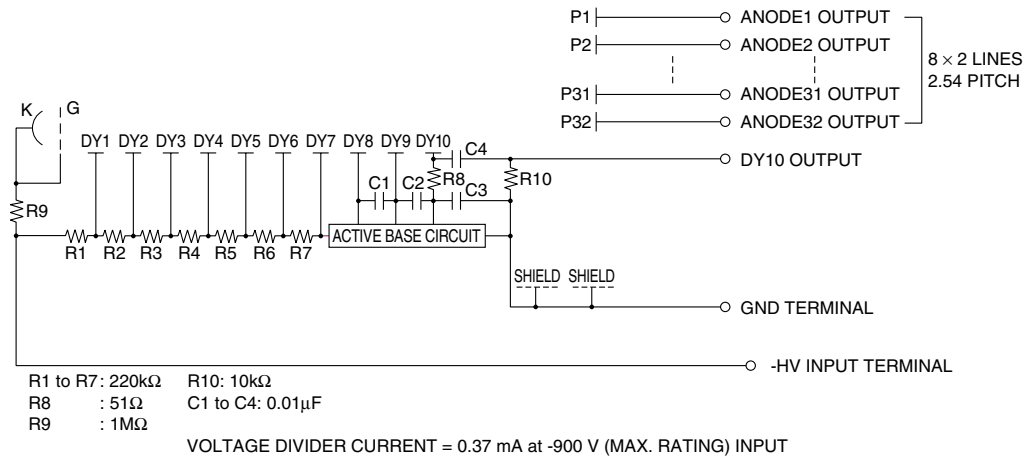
P1 ANODE1 OUTPUT
P2 ANODE2 OUTPUT
P31 ANODE31 OUTPUT
P32 ANODE32 OUTPUT
$8 \times 2$ LINES
2.54 PITCH

K G
DY1 DY2 DY3 DY4 DY5 DY6 DY7 DY8 DY9 DY10
C4
C1 C2 R8 C3 R10
DY10 OUTPUT
R9
R1 R2 R3 R4 R5 R6 R7
ACTIVE BASE CIRCUIT
SHIELD SHIELD
GND TERMINAL
-HV INPUT TERMINAL

R1 to R7: 220k$\Omega$ R10: 10k$\Omega$
R8 : 51$\Omega$ C1 to C4: 0.01$\mu$F
R9 : 1M$\Omega$

VOLTAGE DIVIDER CURRENT = 0.37 mA at -900 V (MAX. RATING) INPUT